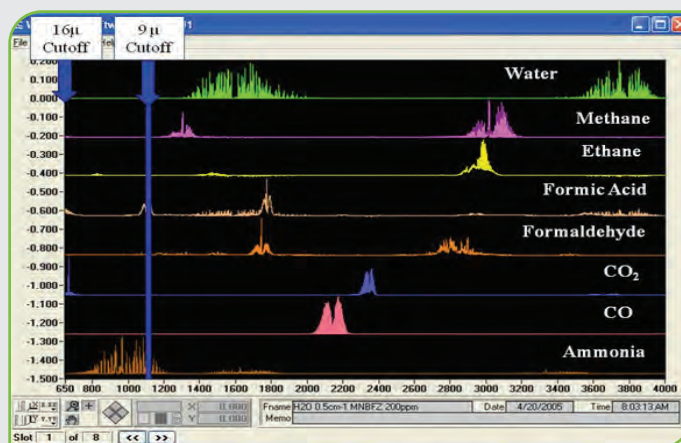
16μ Cutoff

9 μ Cutoff

File

0.100
0.000
-0.100
-0.200
-0.300
-0.400
-0.500
-0.600
-0.700
-0.800
-0.900
-1.000
-1.100
-1.200
-1.300
-1.400
-1.500

Water
Methane
Ethane
Formic Acid
Formaldehyde
$CO_2$
CO
Ammonia

650 800 1000 1200 1400 1600 1800 2000 2200 2400 2600 2800 3000 3200 3400 3600 3800 4000

X 0.000
Y 0.000

Fname H2O 0.5cm-1 MNBFZ 200ppm
Date 4/20/2005
Time 8:03:13 AM
Memo

Slot 1 of 8 << >>